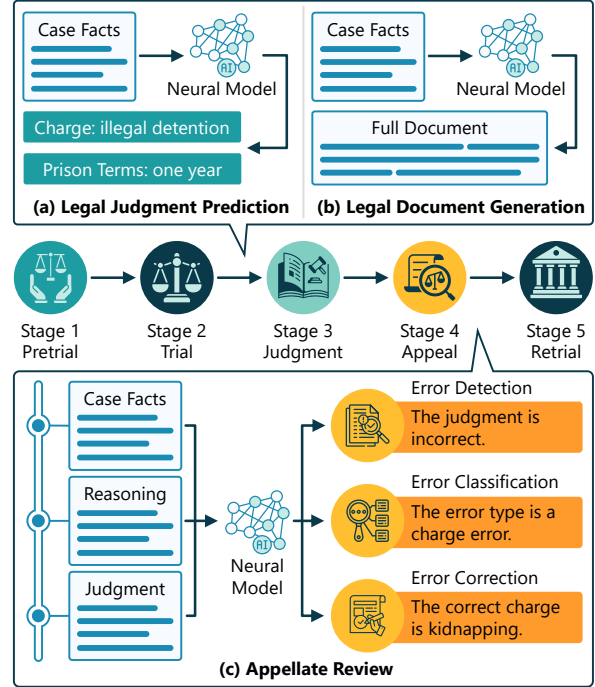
Case Facts

AI

Neural Model

Charge: illegal detention

Prison Terms: one year

(a) Legal Judgment Prediction

Case Facts

AI

Neural Model

Full Document

(b) Legal Document Generation

Stage 1
Pretrial

Stage 2
Trial

Stage 3
Judgment

Stage 4
Appeal

Stage 5
Retrial

Case Facts

Reasoning

Judgment

AI

Neural Model

Error Detection

The judgment is incorrect.

Error Classification

The error type is a charge error.

Error Correction

The correct charge is kidnapping.

(c) Appellate Review